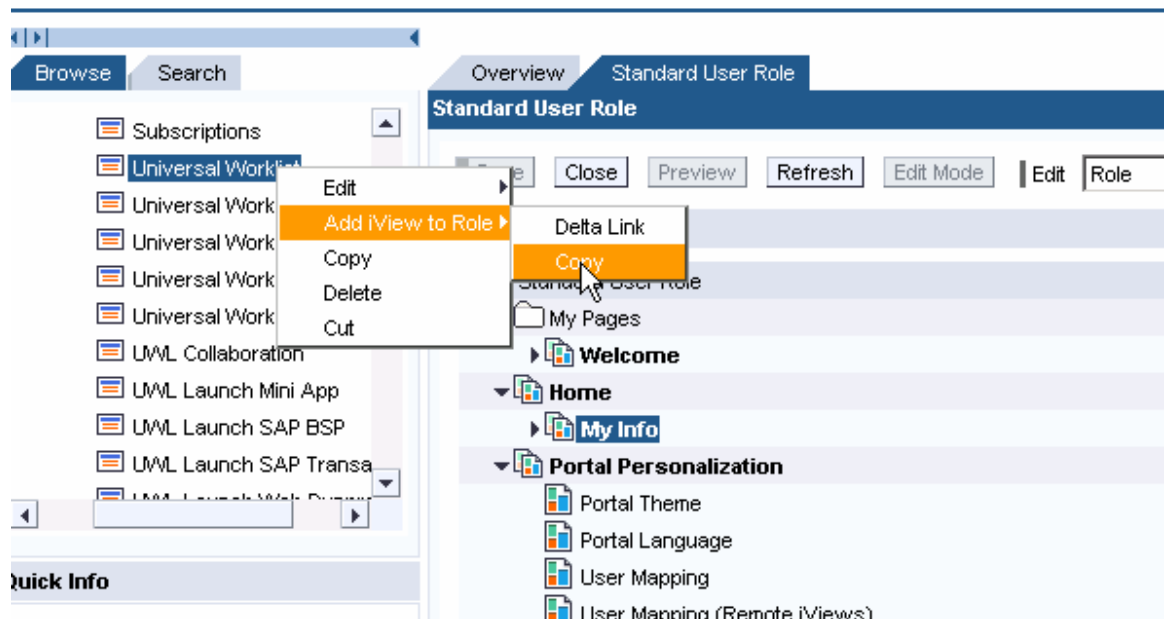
Browse
Search
Subscriptions
Universal Worklist
Universal Work
Universal Work
Universal Work
Universal Work
UWL Collaboration
UWL Launch Mini App
UWL Launch SAP BSP
UWL Launch SAP Transa
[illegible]
Quick Info

Edit
Add iView to Role
Copy
Delete
Cut

Delta Link
Copy

Overview
Standard User Role
Standard User Role
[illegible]
Close
Preview
Refresh
Edit Mode
Edit
Role
Standard User Role
My Pages
Welcome
Home
My Info
Portal Personalization
Portal Theme
Portal Language
User Mapping
User Mapping (Remote iViews)